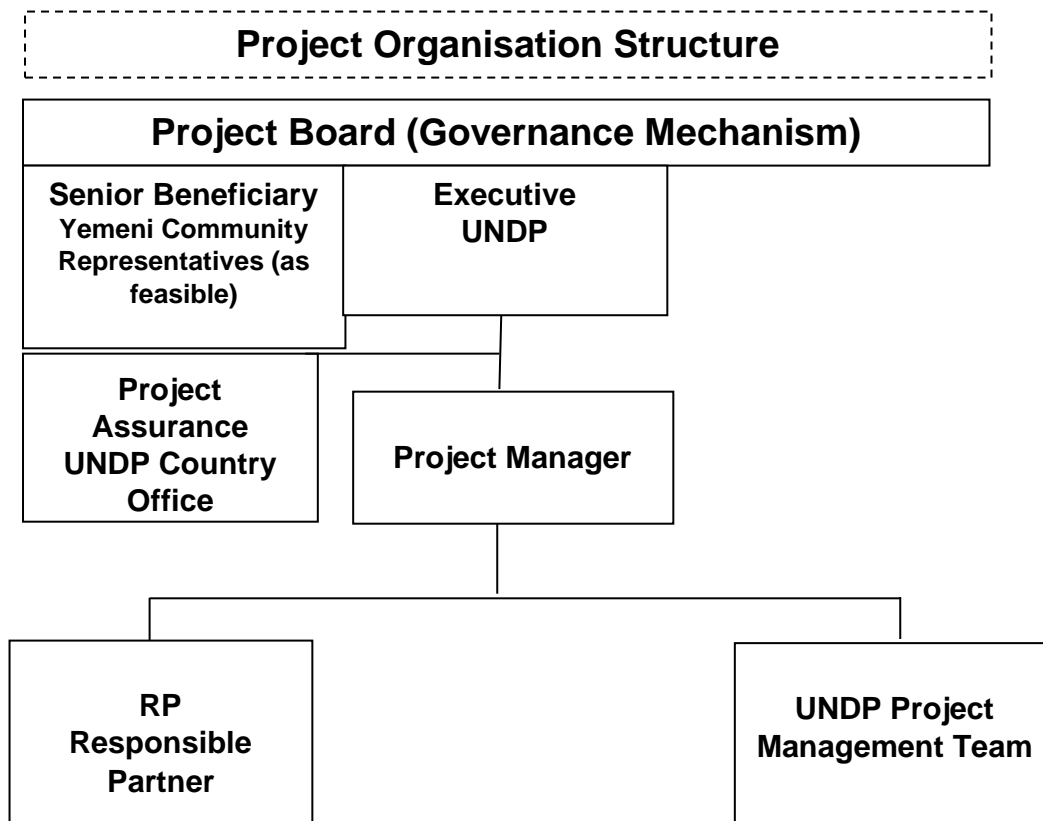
Project Organisation Structure

Project Board (Governance Mechanism)

Senior Beneficiary
Yemeni Community Representatives (as feasible)

Executive
UNDP

Project Assurance
UNDP Country Office

Project Manager

RP
Responsible Partner

UNDP Project Management Team